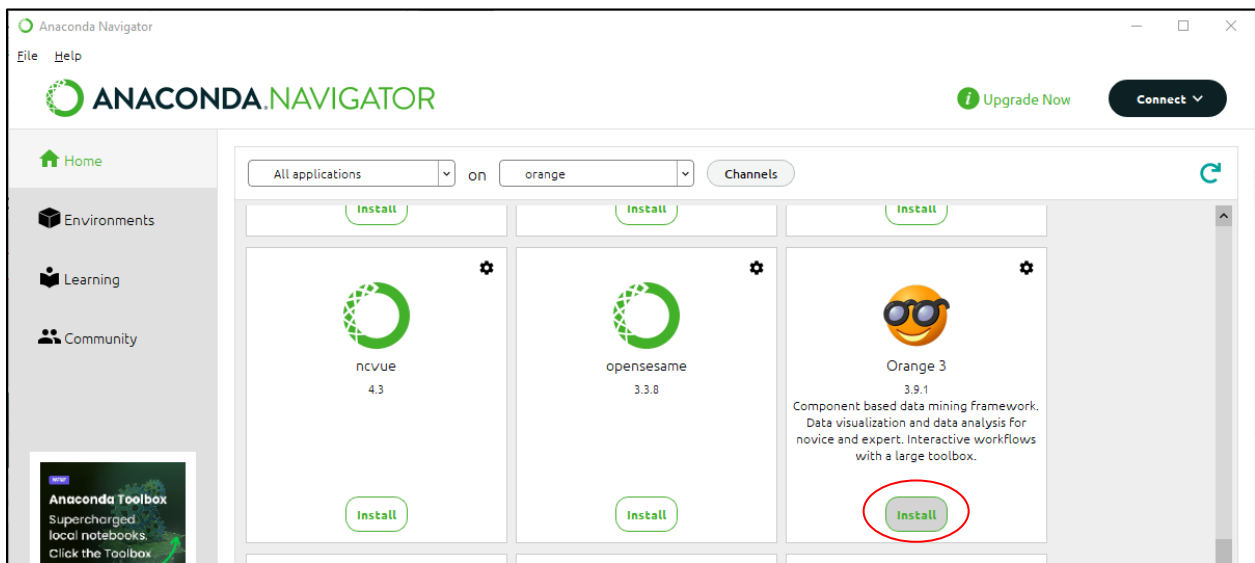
Anaconda Navigator

File Help

ANACONDA.NAVIGATOR

Upgrade Now

Connect

Home

Environments

Learning

Community

All applications

on

orange

Channels

Install

Install

Install

ncvue

4.3

Install

opensesame

3.3.8

Install

Orange 3

3.9.1

Component based data mining framework. Data visualization and data analysis for novice and expert. Interactive workflows with a large toolbox.

Install

NEW

Anaconda Toolbox

Supercharged local notebooks. Click the Toolbox